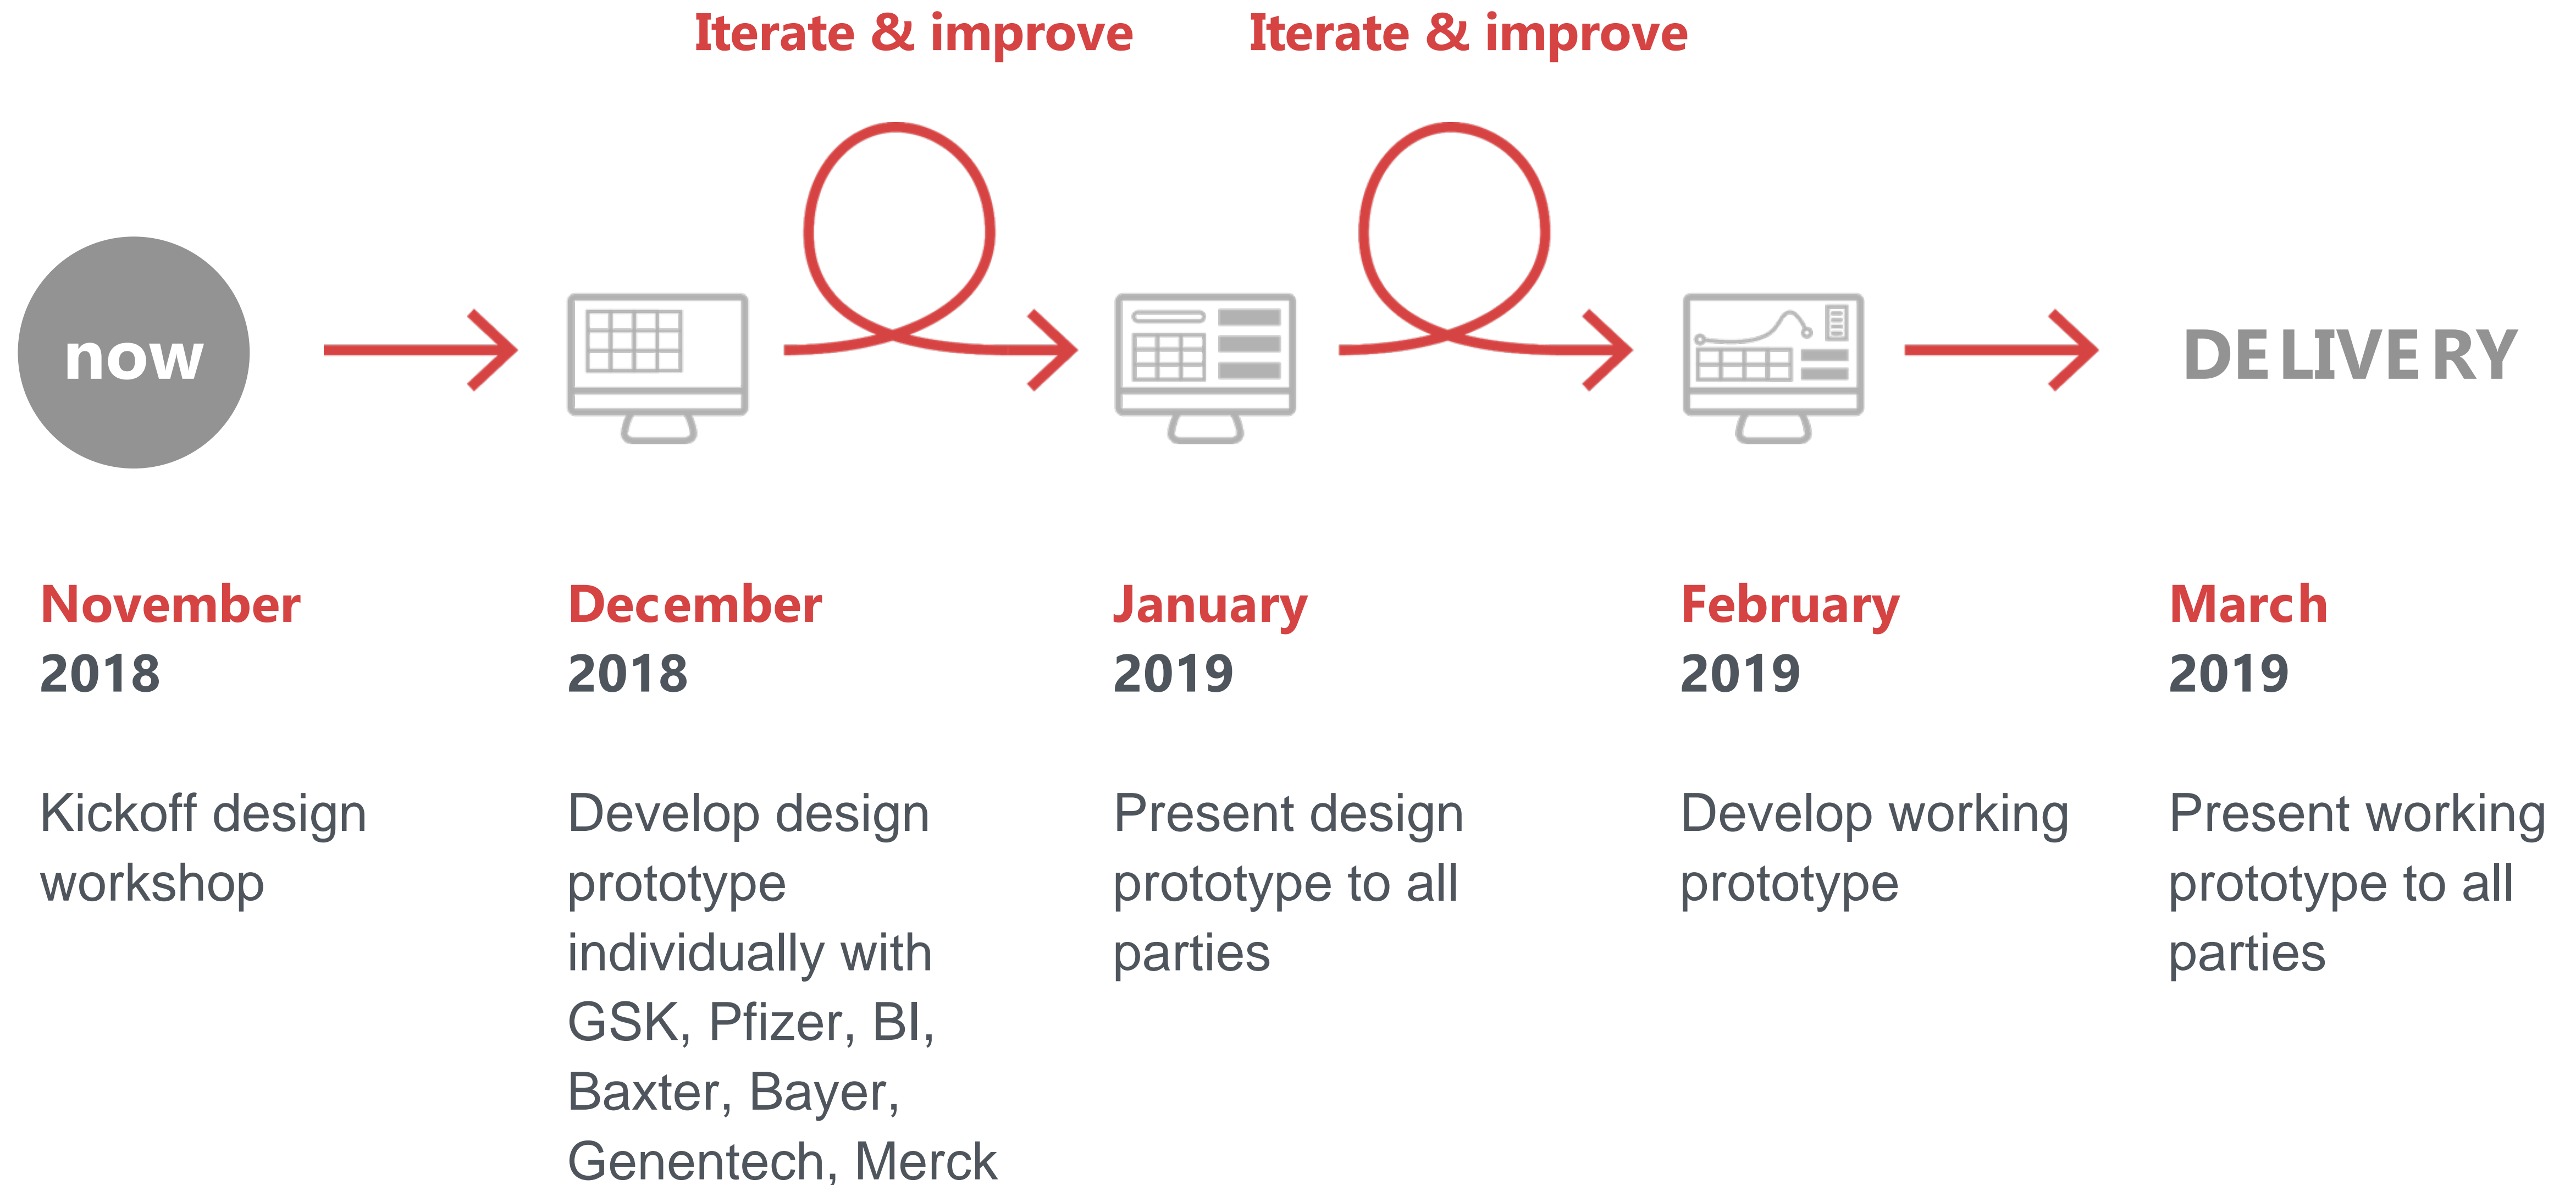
Iterate & improve

Iterate & improve

now

DELIVERY

November
2018

Kickoff design workshop

December
2018

Develop design prototype individually with GSK, Pfizer, BI, Baxter, Bayer, Genentech, Merck

January
2019

Present design prototype to all parties

February
2019

Develop working prototype

March
2019

Present working prototype to all parties